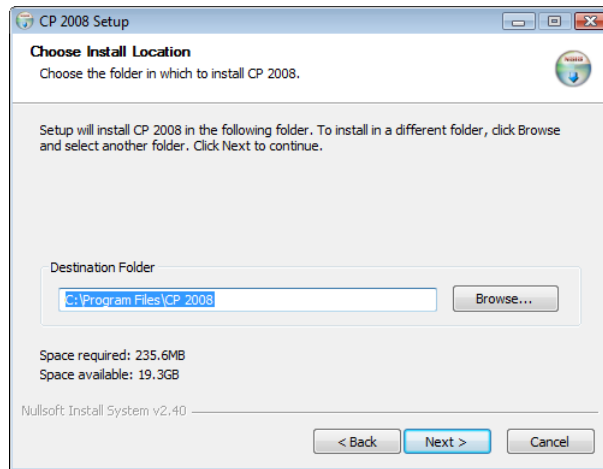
CP 2008 Setup

Choose Install Location
Choose the folder in which to install CP 2008.

Setup will install CP 2008 in the following folder. To install in a different folder, click Browse and select another folder. Click Next to continue.

Destination Folder
C:\Program Files\CP 2008
Browse...

Space required: 235.6MB
Space available: 19.3GB

Nullsoft Install System v2.40

< Back
Next >
Cancel